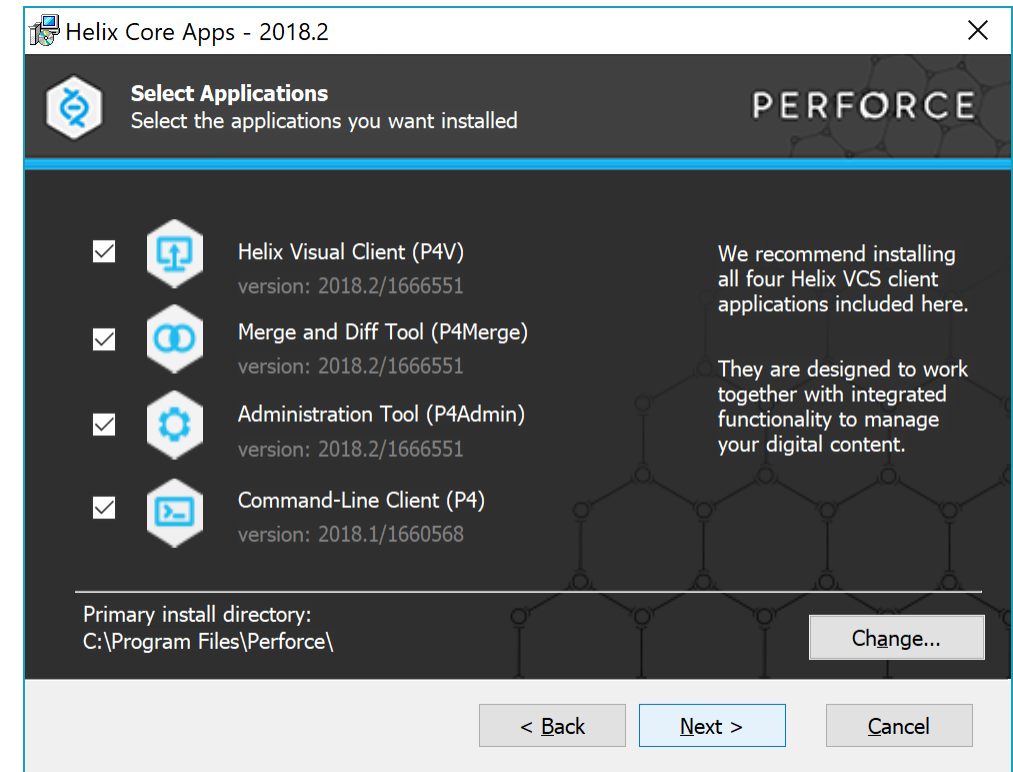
Helix Core Apps - 2018.2

Select Applications
Select the applications you want installed

PERFORCE

Helix Visual Client (P4V)
version: 2018.2/1666551

Merge and Diff Tool (P4Merge)
version: 2018.2/1666551

Administration Tool (P4Admin)
version: 2018.2/1666551

Command-Line Client (P4)
version: 2018.1/1660568

We recommend installing all four Helix VCS client applications included here.

They are designed to work together with integrated functionality to manage your digital content.

Primary install directory:
C:\Program Files\Perforce\

Change...

< Back

Next >

Cancel